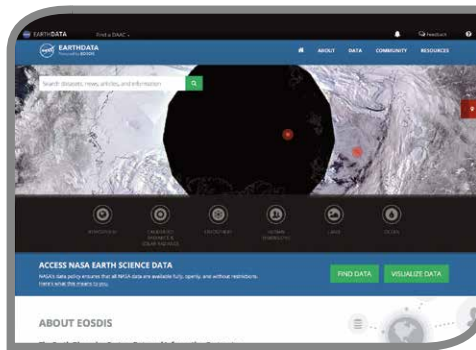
EARTHDATA Find a DAAC

Feedback

EARTHDATA Powered by EOSDIS

ABOUT DATA COMMUNITY RESOURCES

Search datasets, news, articles, and information

ATMOSPHERE CALIBRATED RADIANCE & SOLAR RADIANCE CRYOSPHERE HUMAN DIMENSIONS LAND OCEAN

ACCESS NASA EARTH SCIENCE DATA

NASA's data policy ensures that all NASA data are available fully, openly, and without restriction. Here's what this means to you.

FIND DATA VISUALIZE DATA

ABOUT EOSDIS

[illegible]